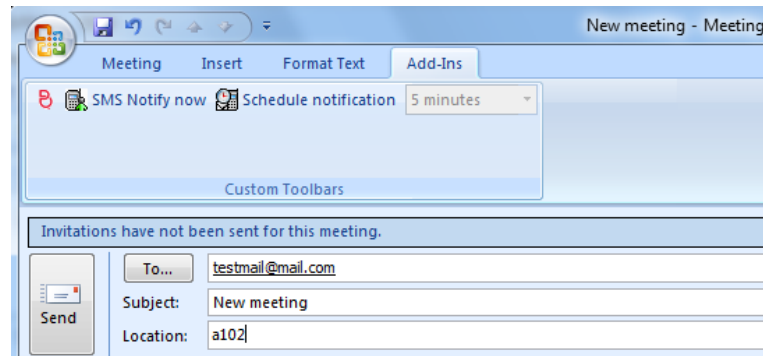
New meeting - Meeting

Meeting Insert Format Text Add-Ins

SMS Notify now Schedule notification 5 minutes

Custom Toolbars

Invitations have not been sent for this meeting.

Send
To... testmail@mail.com
Subject: New meeting
Location: a102